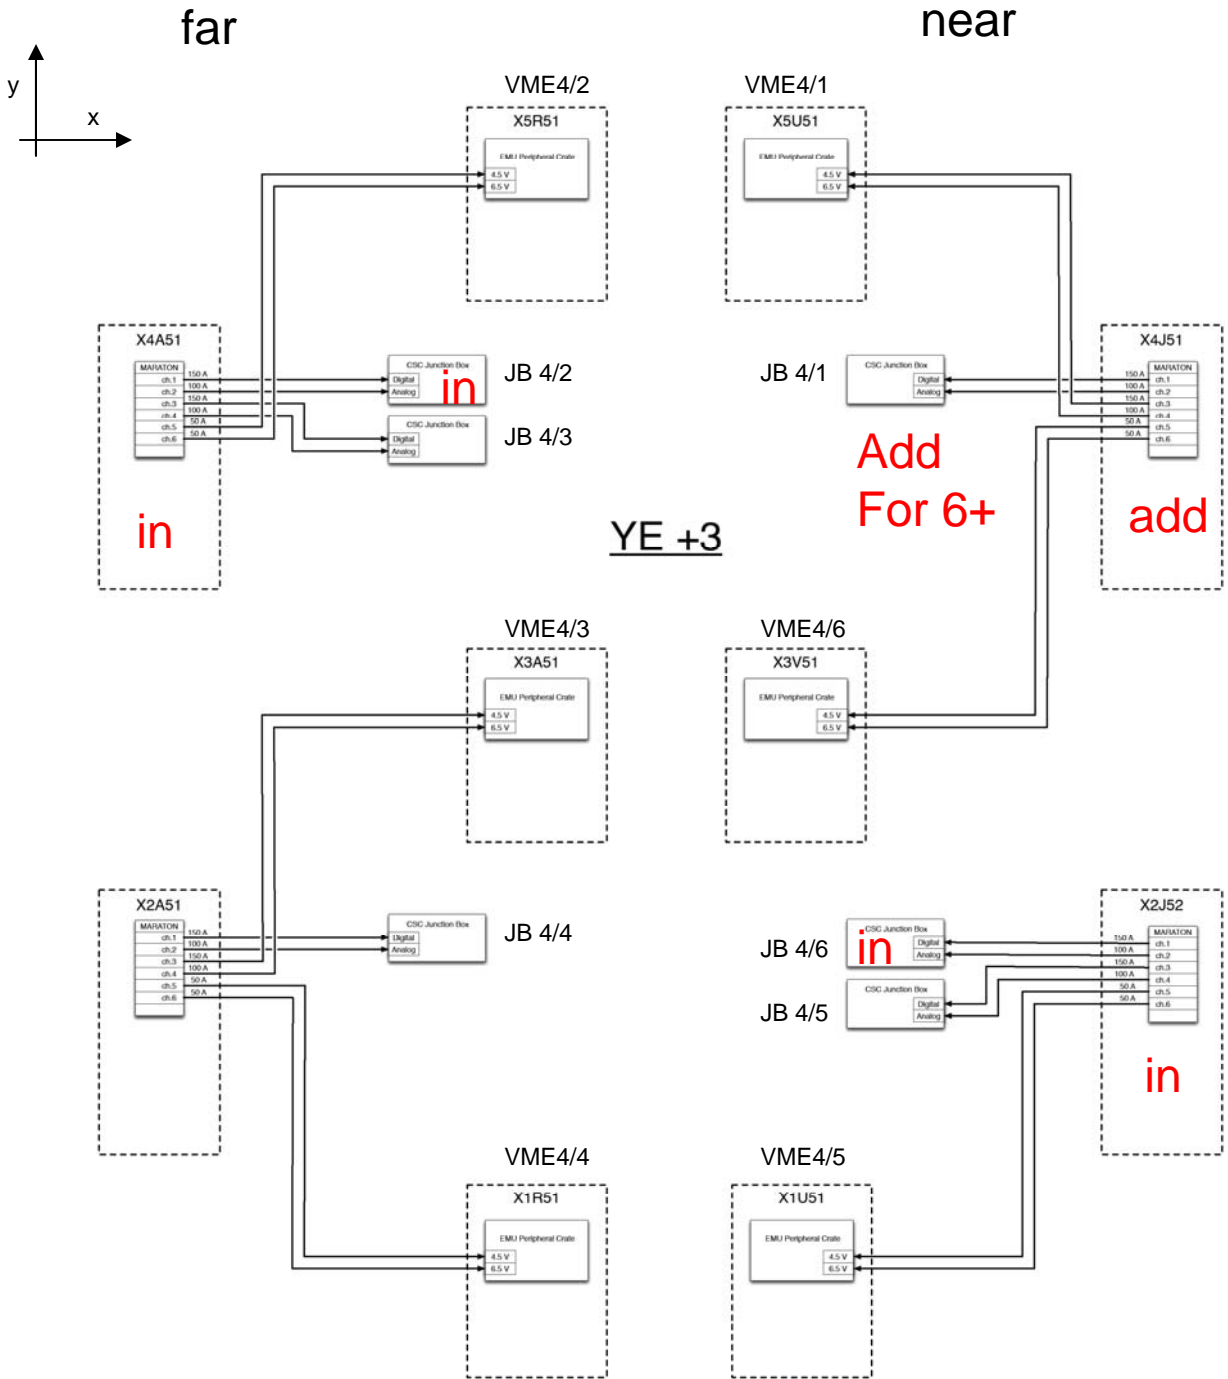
far

near

y

x

VME4/2

X5R51

EMU Peripheral Crate

4.5 V

6.5 V

VME4/1

X5U51

EMU Peripheral Crate

4.5 V

6.5 V

X4A51

MARATON

ch.1

ch.2

ch.3

ch.4

ch.5

ch.6

150 A

100 A

150 A

100 A

50 A

50 A

CSC Junction Box

Digital

Analog

in

JB 4/2

CSC Junction Box

Digital

Analog

JB 4/3

in

JB 4/1

CSC Junction Box

Digital

Analog

X4J51

MARATON

150 A

100 A

150 A

100 A

50 A

50 A

ch.1

ch.2

ch.3

ch.4

ch.5

ch.6

Add
For 6+

add

YE +3

VME4/3

X3A51

EMU Peripheral Crate

4.5 V

6.5 V

VME4/6

X3V51

EMU Peripheral Crate

4.5 V

6.5 V

X2A51

MARATON

ch.1

ch.2

ch.3

ch.4

ch.5

ch.6

150 A

100 A

150 A

100 A

50 A

50 A

CSC Junction Box

Digital

Analog

JB 4/4

JB 4/6

CSC Junction Box

in

Digital

Analog

JB 4/5

CSC Junction Box

Digital

Analog

X2J52

MARATON

150 A

100 A

150 A

100 A

50 A

50 A

ch.1

ch.2

ch.3

ch.4

ch.5

ch.6

in

VME4/4

X1R51

EMU Peripheral Crate

4.5 V

6.5 V

VME4/5

X1U51

EMU Peripheral Crate

4.5 V

6.5 V